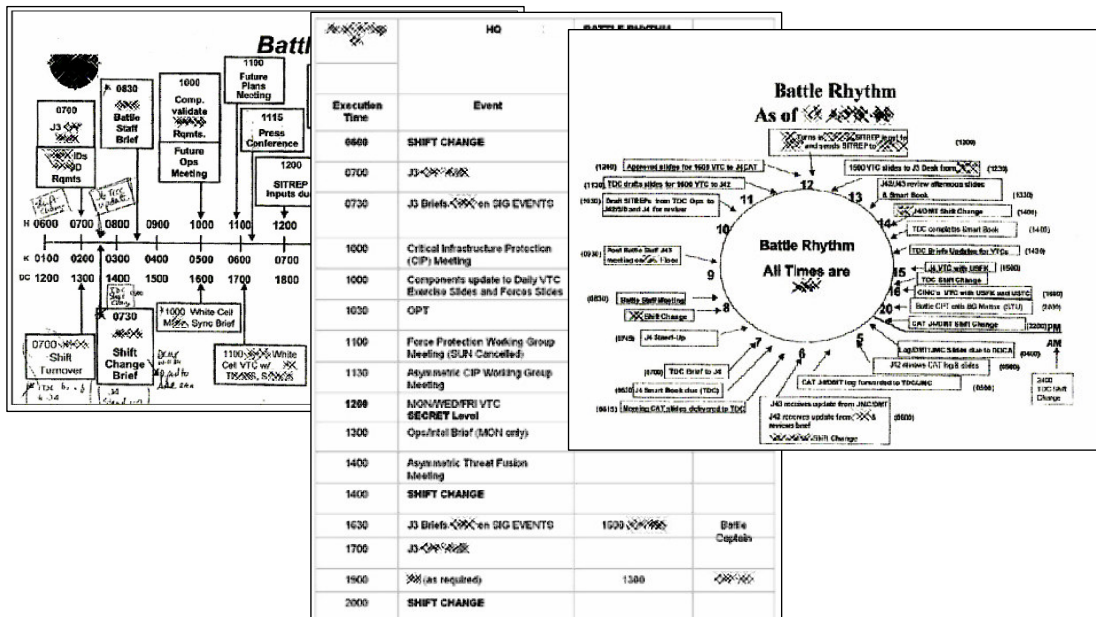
Battl

0700
J3 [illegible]
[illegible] IDs
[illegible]D Rqmts

0830
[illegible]
Battle Staff Brief

1000
Comp. validate
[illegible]
Rqmts.

Future Ops Meeting

1100
Future Plans Meeting

1115
Press Conference

1200
SITREP Inputs du

H 0600 0700 0800 0900 1000 1100 1200
K 0100 0200 0300 0400 0500 0600 0700
DC 1200 1300 1400 1500 1600 1700 1800

0700 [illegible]
Shift Turnover

0730
Shift Change Brief

1000 White Cell
M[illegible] Sync Brief

1100 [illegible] White Cell VTC w/ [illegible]

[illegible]
HQ
BATTLE RHYTHM

| Execution Time | Event | | |
|---|---|---|---|
| 0600 | SHIFT CHANGE | | |
| 0700 | J3 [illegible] | | |
| 0730 | J3 Briefs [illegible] on SIG EVENTS | | |
| 1000 | Critical Infrastructure Protection (CIP) Meeting | | |
| 1000 | Components update to Daily VTC Exercise Slides and Forces Slides | | |
| 1030 | OPT | | |
| 1100 | Force Protection Working Group Meeting (SUN Cancelled) | | |
| 1130 | Asymmetric CIP Working Group Meeting | | |
| 1200 | MON/WED/FRI VTC SECRET Level | | |
| 1300 | Ops/Intel Brief (MON only) | | |
| 1400 | Asymmetric Threat Fusion Meeting | | |
| 1400 | SHIFT CHANGE | | |
| 1630 | J3 Briefs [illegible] on SIG EVENTS | 1500 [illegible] | Battle Captain |
| 1700 | J3 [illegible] | | |
| 1900 | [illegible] (as required) | 1300 | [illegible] |
| 2000 | SHIFT CHANGE | | |

Battle Rhythm
As of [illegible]

Battle Rhythm
All Times are
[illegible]

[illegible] SITREP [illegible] and sends SITREP to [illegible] (1300)
(1240) Approved slides for 1600 VTC to J4 CAT
(1130) TOC drafts slides for 1600 VTC to J42
(1030) Draft SITREPs from TOC Ops to J42/J3 and J4 for review
(0930) Post Battle Staff J43 meeting on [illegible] Floor
(0830) Battle Staff Meeting
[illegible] Shift Change
(0745) J4 Stand-Up
(0700) TOC Brief to J4
(0630) J4 Smart Book due (TOC)
(0615) Morning CAT slides delivered to TOC
1600 VTC slides to J3 Desk from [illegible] (1230)
J42/J43 review afternoon slides & Smart Book (1330)
J4/OMT Shift Change (1400)
TOC completes Smart Book (1405)
TOC Briefs Updates for VTCs (1430)
J4 VTC with USFK (1500)
TOC Shift Change
CINC's VTC with USFK and USTC (1600)
Battle CPT calls BG Morrow (STU) (2000)
CAT J4/OMT Shift Change (2200) PM
Log/OMT/JMC Slides due to SOCA (0400)
J42 reviews CAT log & slides (0500)
CAT J4/OMT log forwarded to TOC/JMC (0500)
J43 receives update from JMC/OMT
J42 receives update from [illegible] & reviews brief (0600)
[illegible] Shift Change
AM
2400 TOC Shift Change
12 13 14 15 16 20 11 10 9 8 7 6 5